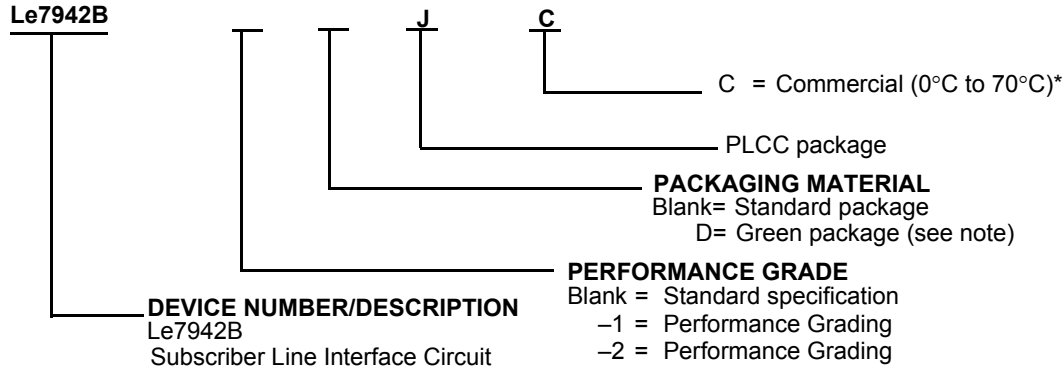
Le7942B J C

C = Commercial (0°C to 70°C)*

PLCC package

PACKAGING MATERIAL
Blank= Standard package
D= Green package (see note)

PERFORMANCE GRADE
Blank = Standard specification
–1 = Performance Grading
–2 = Performance Grading

DEVICE NUMBER/DESCRIPTION
Le7942B
Subscriber Line Interface Circuit